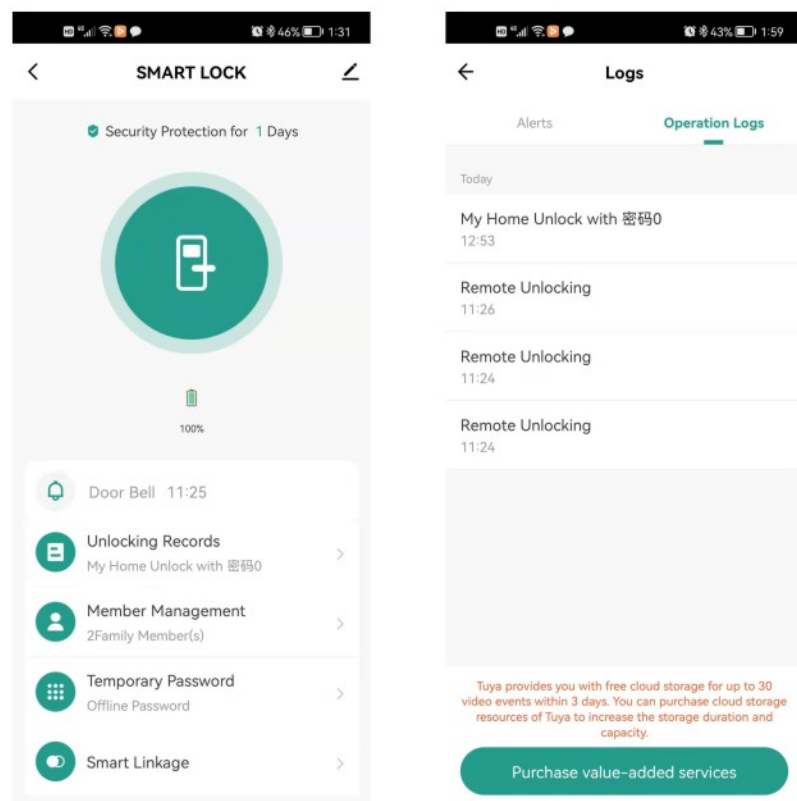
46% 1:31

SMART LOCK

Security Protection for 1 Days

100%

Door Bell 11:25

Unlocking Records
My Home Unlock with 密码0

Member Management
2Family Member(s)

Temporary Password
Offline Password

Smart Linkage

43% 1:59

Logs

Alerts

Operation Logs

Today

My Home Unlock with 密码0
12:53

Remote Unlocking
11:26

Remote Unlocking
11:24

Remote Unlocking
11:24

Tuya provides you with free cloud storage for up to 30 video events within 3 days. You can purchase cloud storage resources of Tuya to increase the storage duration and capacity.

Purchase value-added services